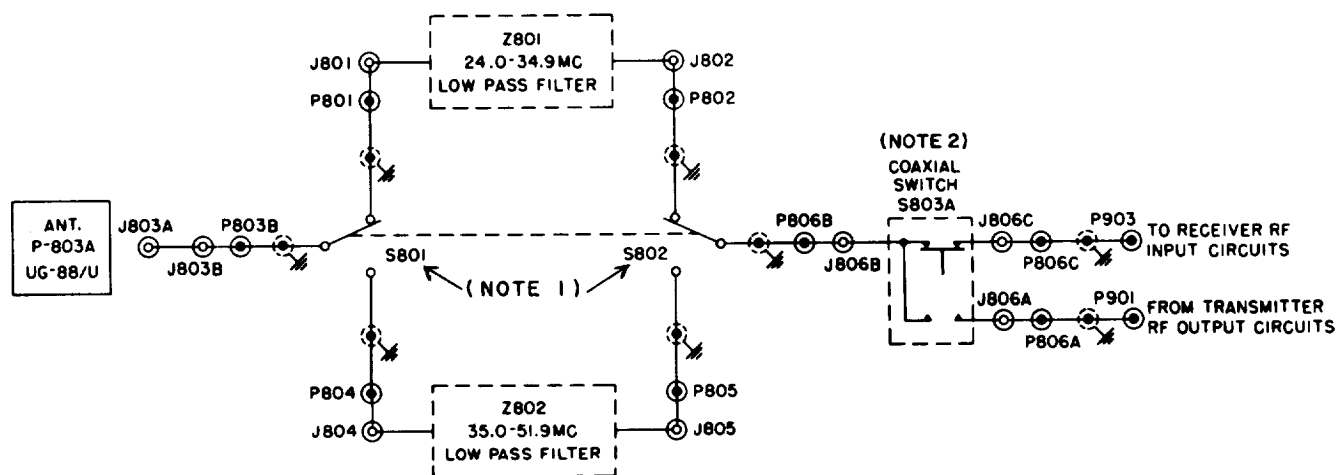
Z801
24.0-34.9MC
LOW PASS FILTER

J801
P801
J802
P802

(NOTE 2)
COAXIAL
SWITCH
S803A

ANT.
P-803A
UG-88/U

J803A
J803B
P803B
S801
(NOTE 1)
S802
P806B
J806B
J806C
P806C
P903
TO RECEIVER RF INPUT CIRCUITS

J806A
P806A
P901
FROM TRANSMITTER RF OUTPUT CIRCUITS

P804
J804
P805
J805

Z802
35.0-51.9MC
LOW PASS FILTER